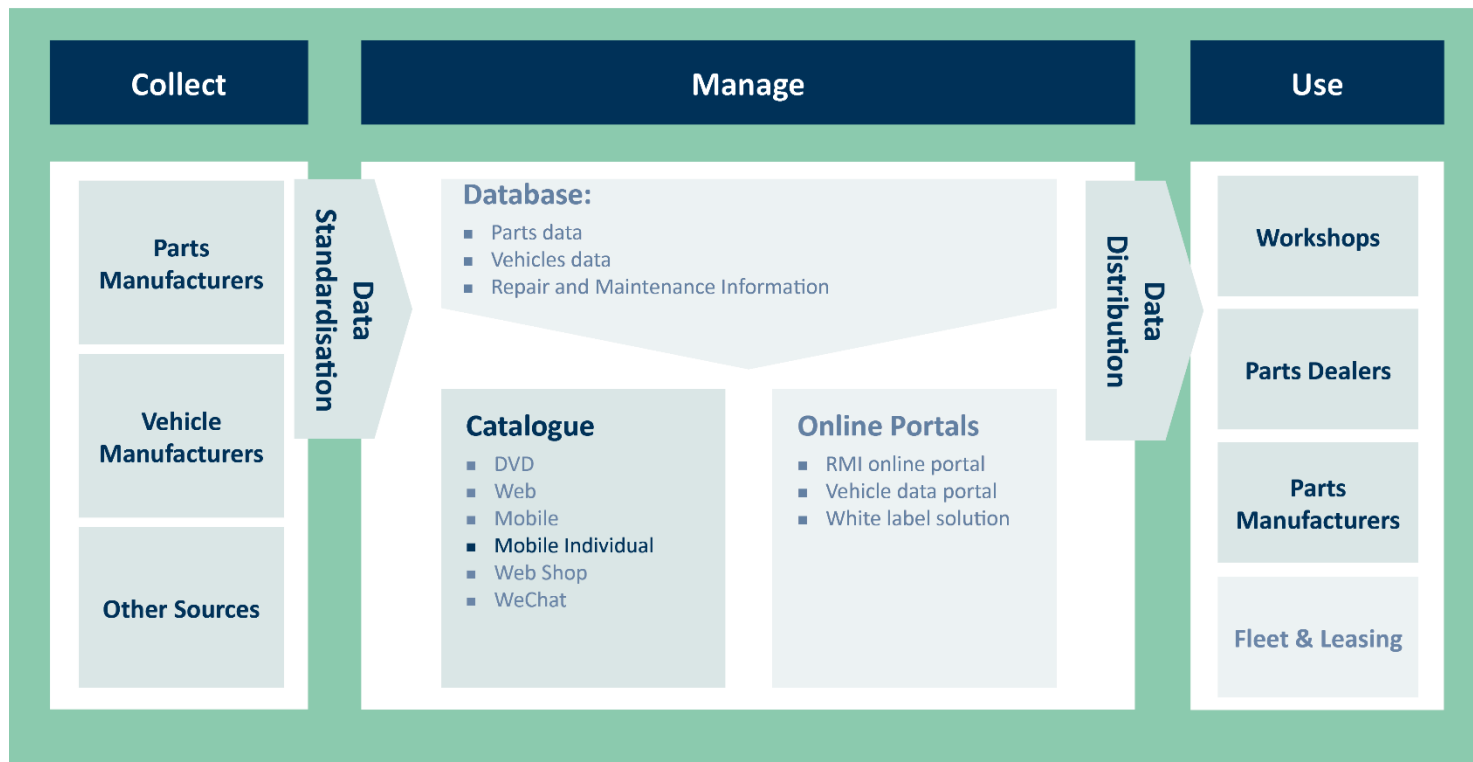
Collect

Manage

Use

Parts Manufacturers

Vehicle Manufacturers

Other Sources

Data Standardisation

Database:
- Parts data
- Vehicles data
- Repair and Maintenance Information

Catalogue
- DVD
- Web
- Mobile
- Mobile Individual
- Web Shop
- WeChat

Online Portals
- RMI online portal
- Vehicle data portal
- White label solution

Data Distribution

Workshops

Parts Dealers

Parts Manufacturers

Fleet & Leasing